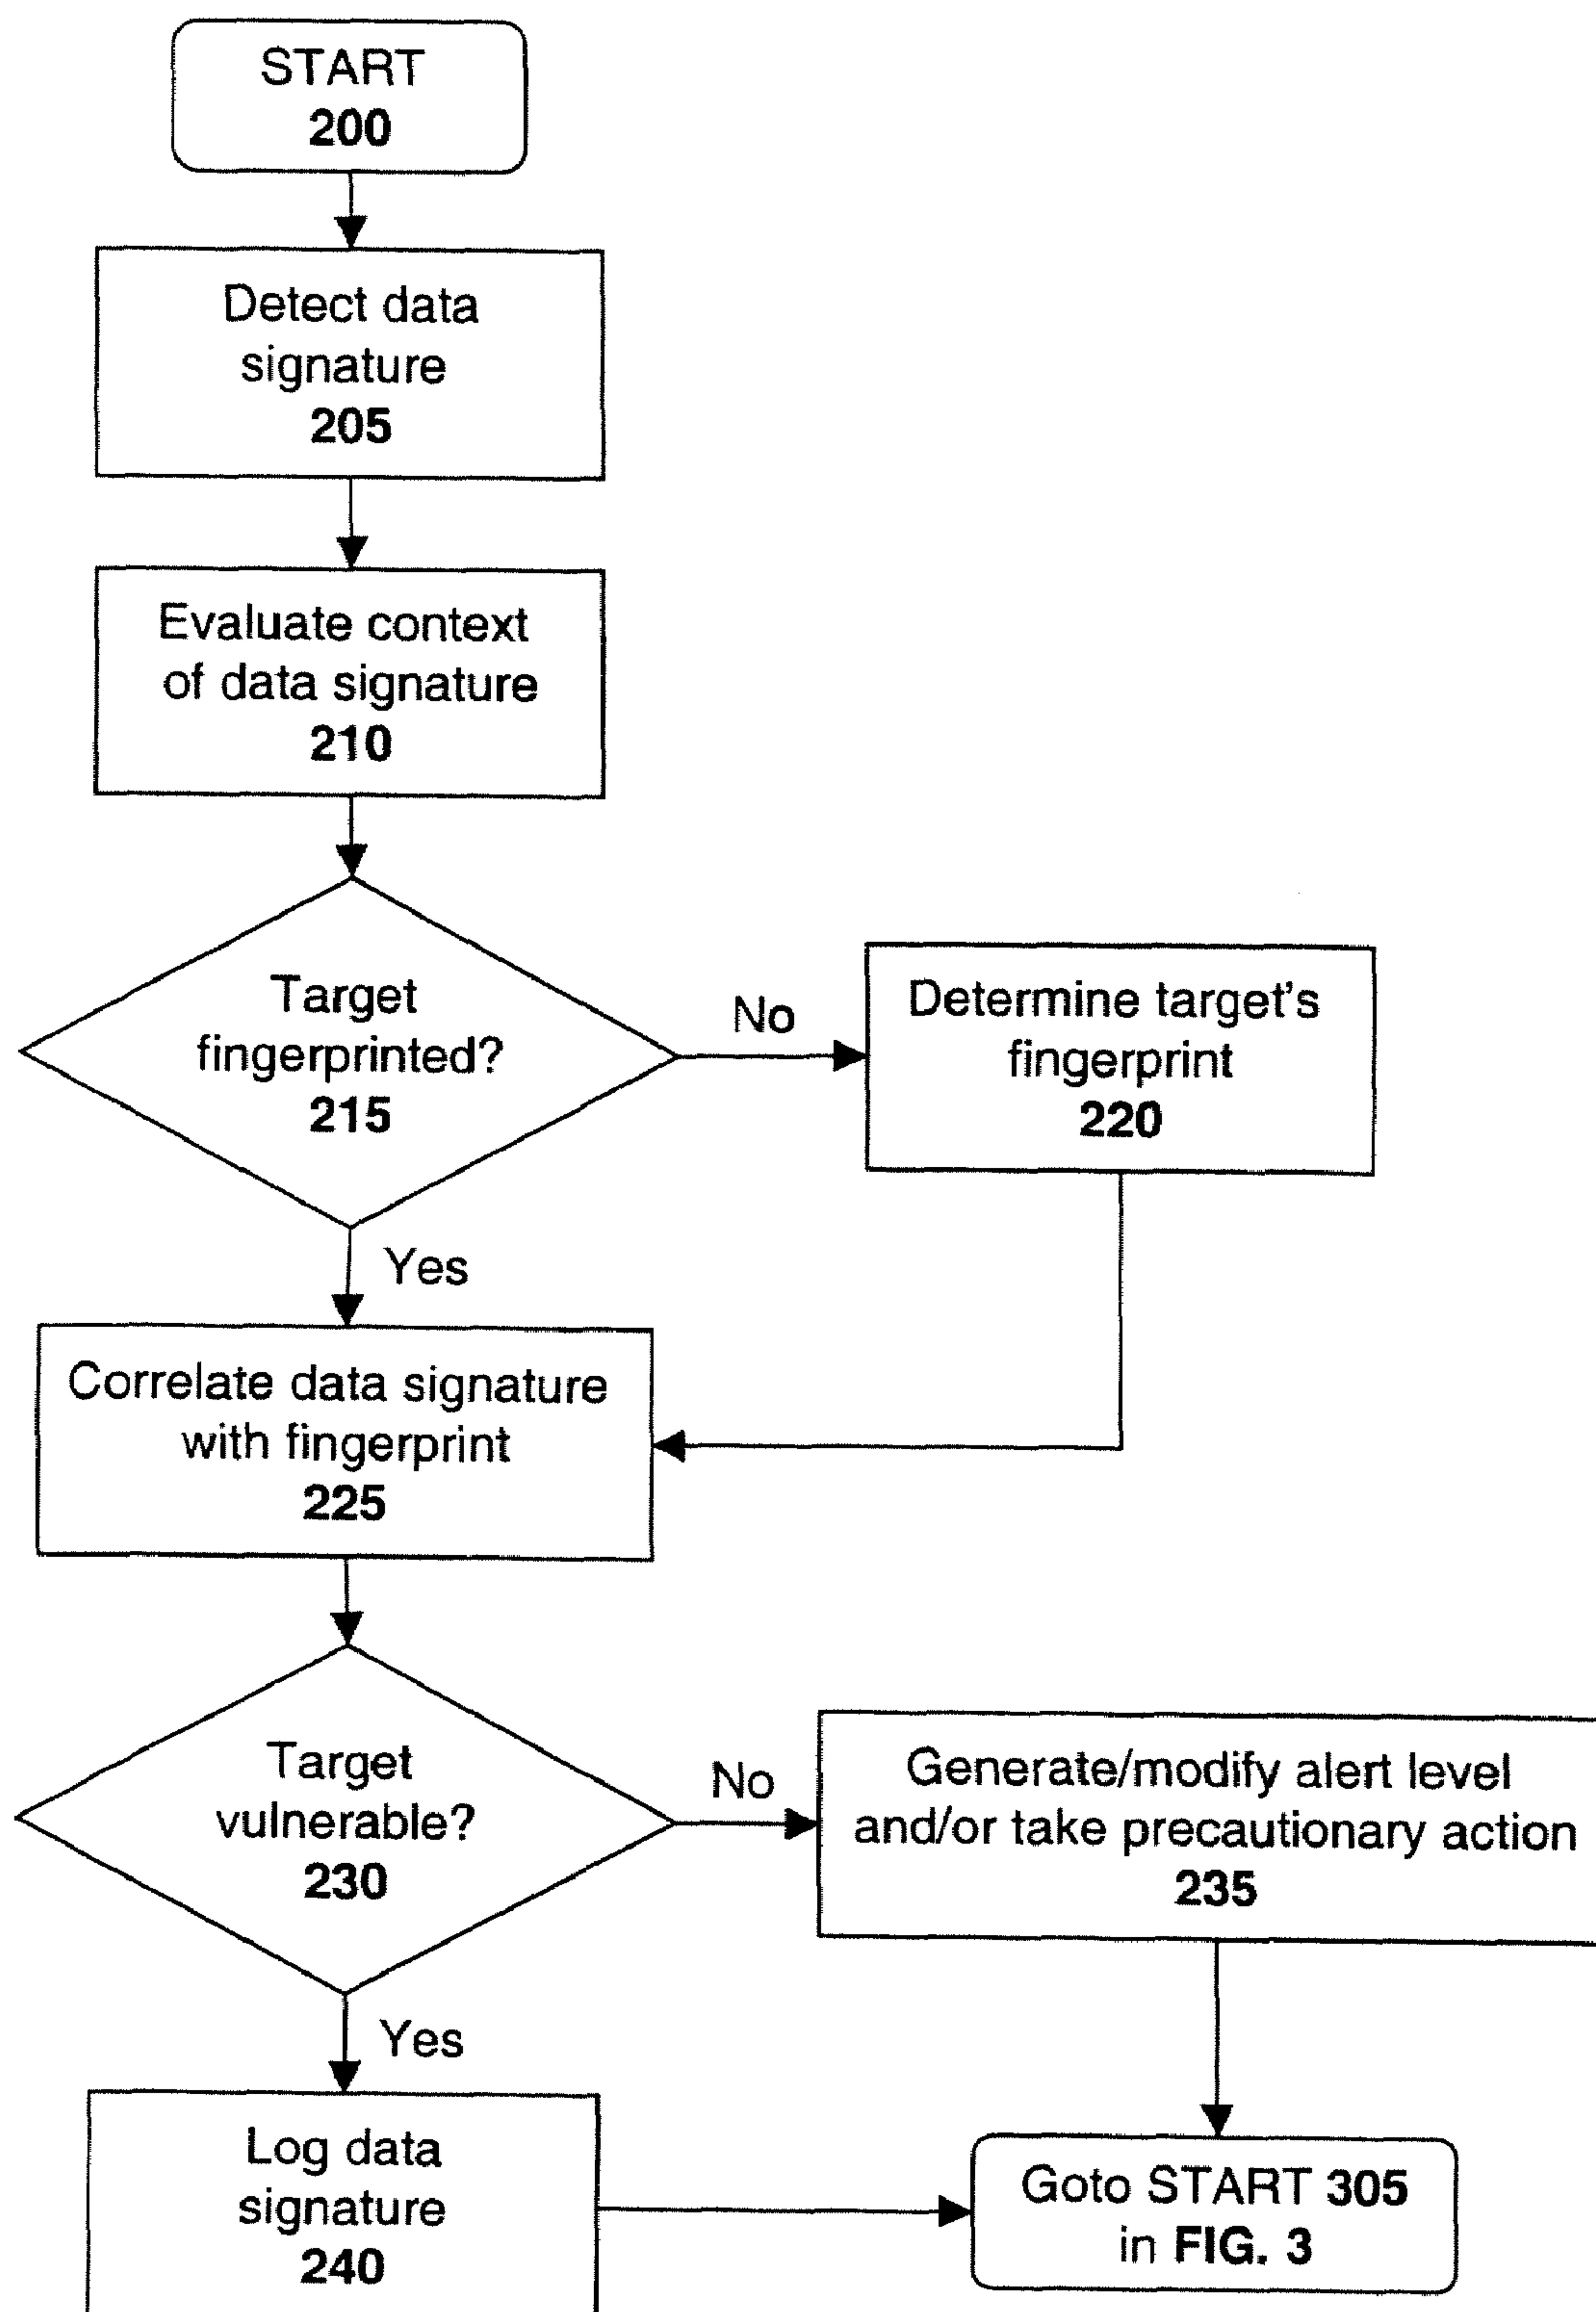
START
200

Detect data signature
205

Evaluate context of data signature
210

Target fingerprinted?
215

No

Determine target's fingerprint
220

Yes

Correlate data signature with fingerprint
225

Target vulnerable?
230

No

Generate/modify alert level and/or take precautionary action
235

Yes

Log data signature
240

Goto START 305 in FIG. 3